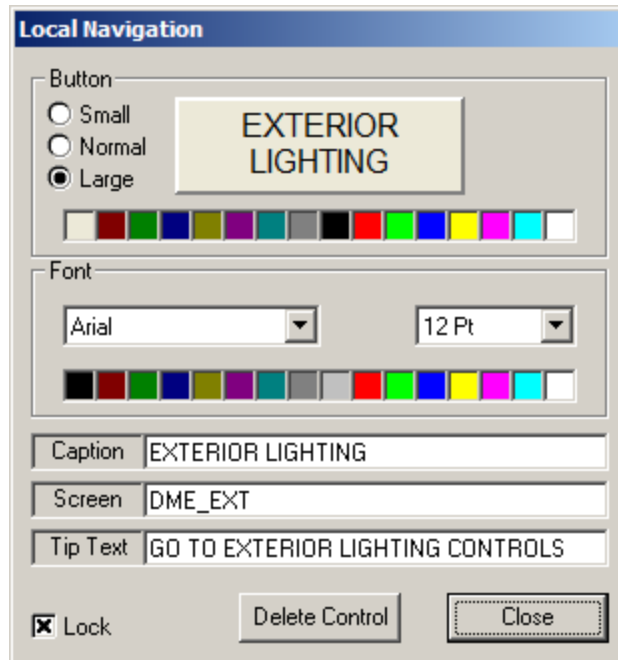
Local Navigation

Button

Small

Normal

Large

EXTERIOR LIGHTING

Font

Arial

12 Pt

Caption EXTERIOR LIGHTING

Screen DME_EXT

Tip Text GO TO EXTERIOR LIGHTING CONTROLS

Lock

Delete Control

Close